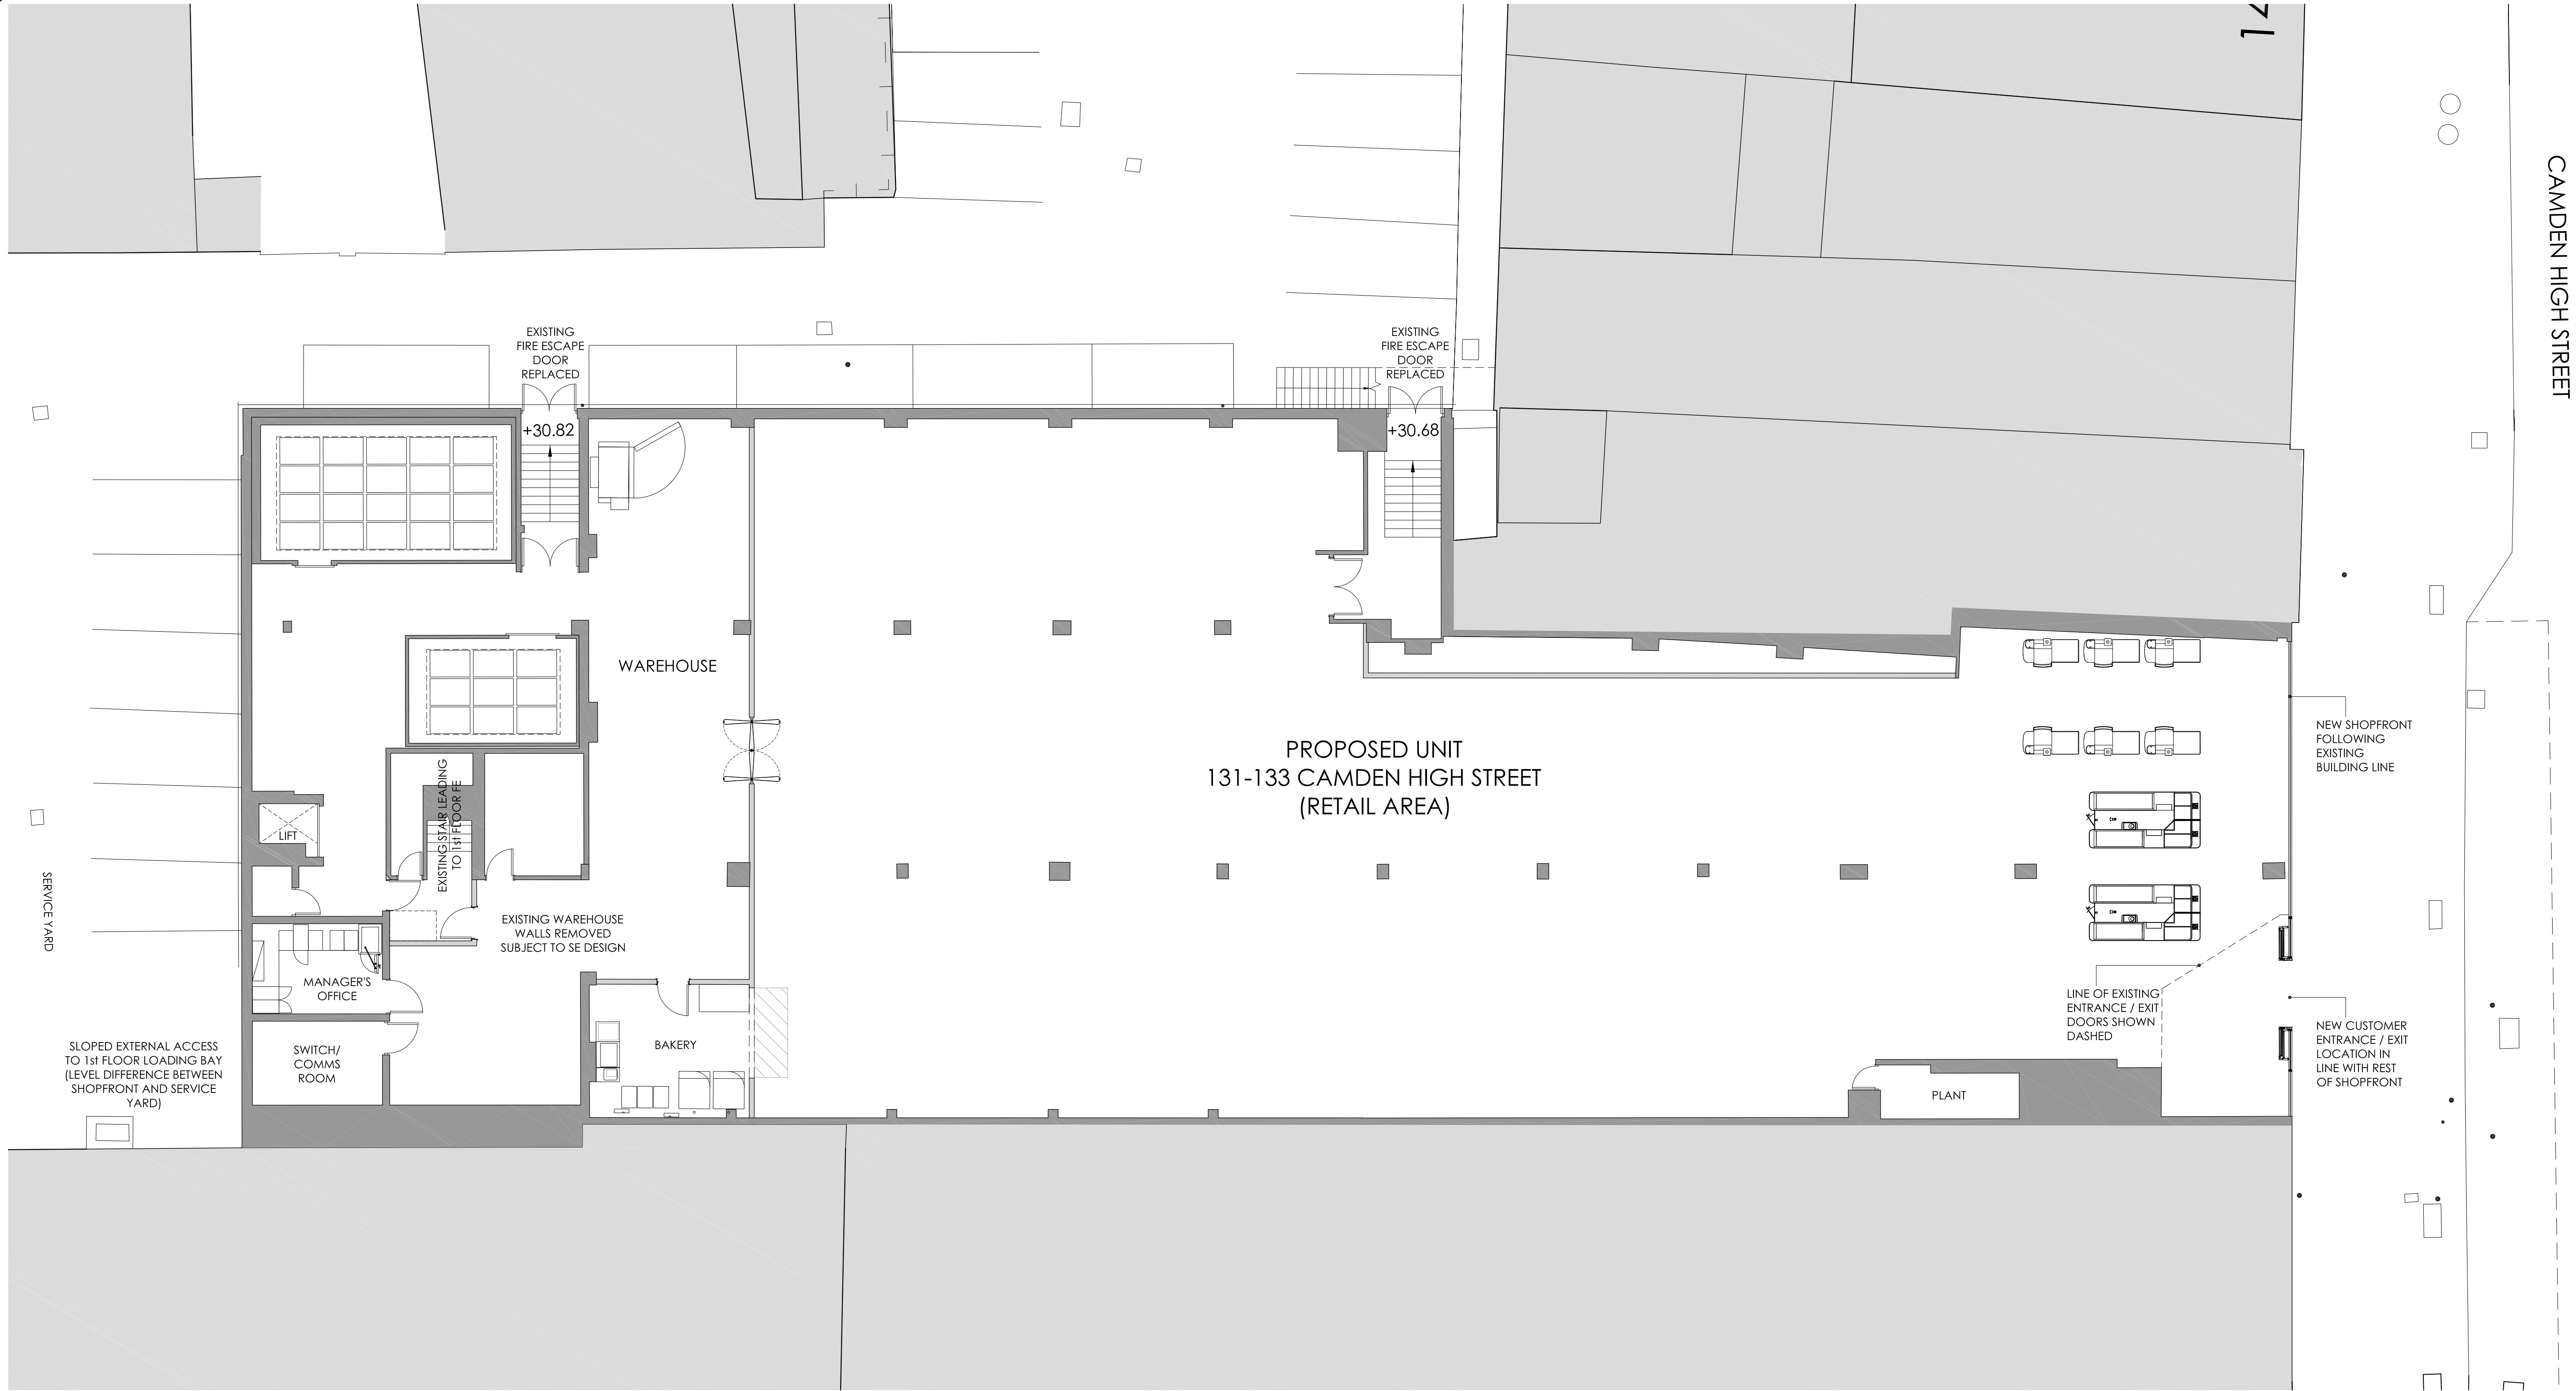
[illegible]

CAMDEN HIGH STREET

EXISTING FIRE ESCAPE DOOR REPLACED

EXISTING FIRE ESCAPE DOOR REPLACED

+30.82

+30.68

WAREHOUSE

PROPOSED UNIT
131-133 CAMDEN HIGH STREET
(RETAIL AREA)

NEW SHOPFRONT FOLLOWING EXISTING BUILDING LINE

LIFT

EXISTING STAIR LEADING TO 1st FLOOR FE

SERVICE YARD

EXISTING WAREHOUSE WALLS REMOVED SUBJECT TO SE DESIGN

MANAGER'S OFFICE

BAKERY

SLOPED EXTERNAL ACCESS TO 1st FLOOR LOADING BAY (LEVEL DIFFERENCE BETWEEN SHOPFRONT AND SERVICE YARD)

SWITCH/ COMMS ROOM

LINE OF EXISTING ENTRANCE / EXIT DOORS SHOWN DASHED

NEW CUSTOMER ENTRANCE / EXIT LOCATION IN LINE WITH REST OF SHOPFRONT

PLANT